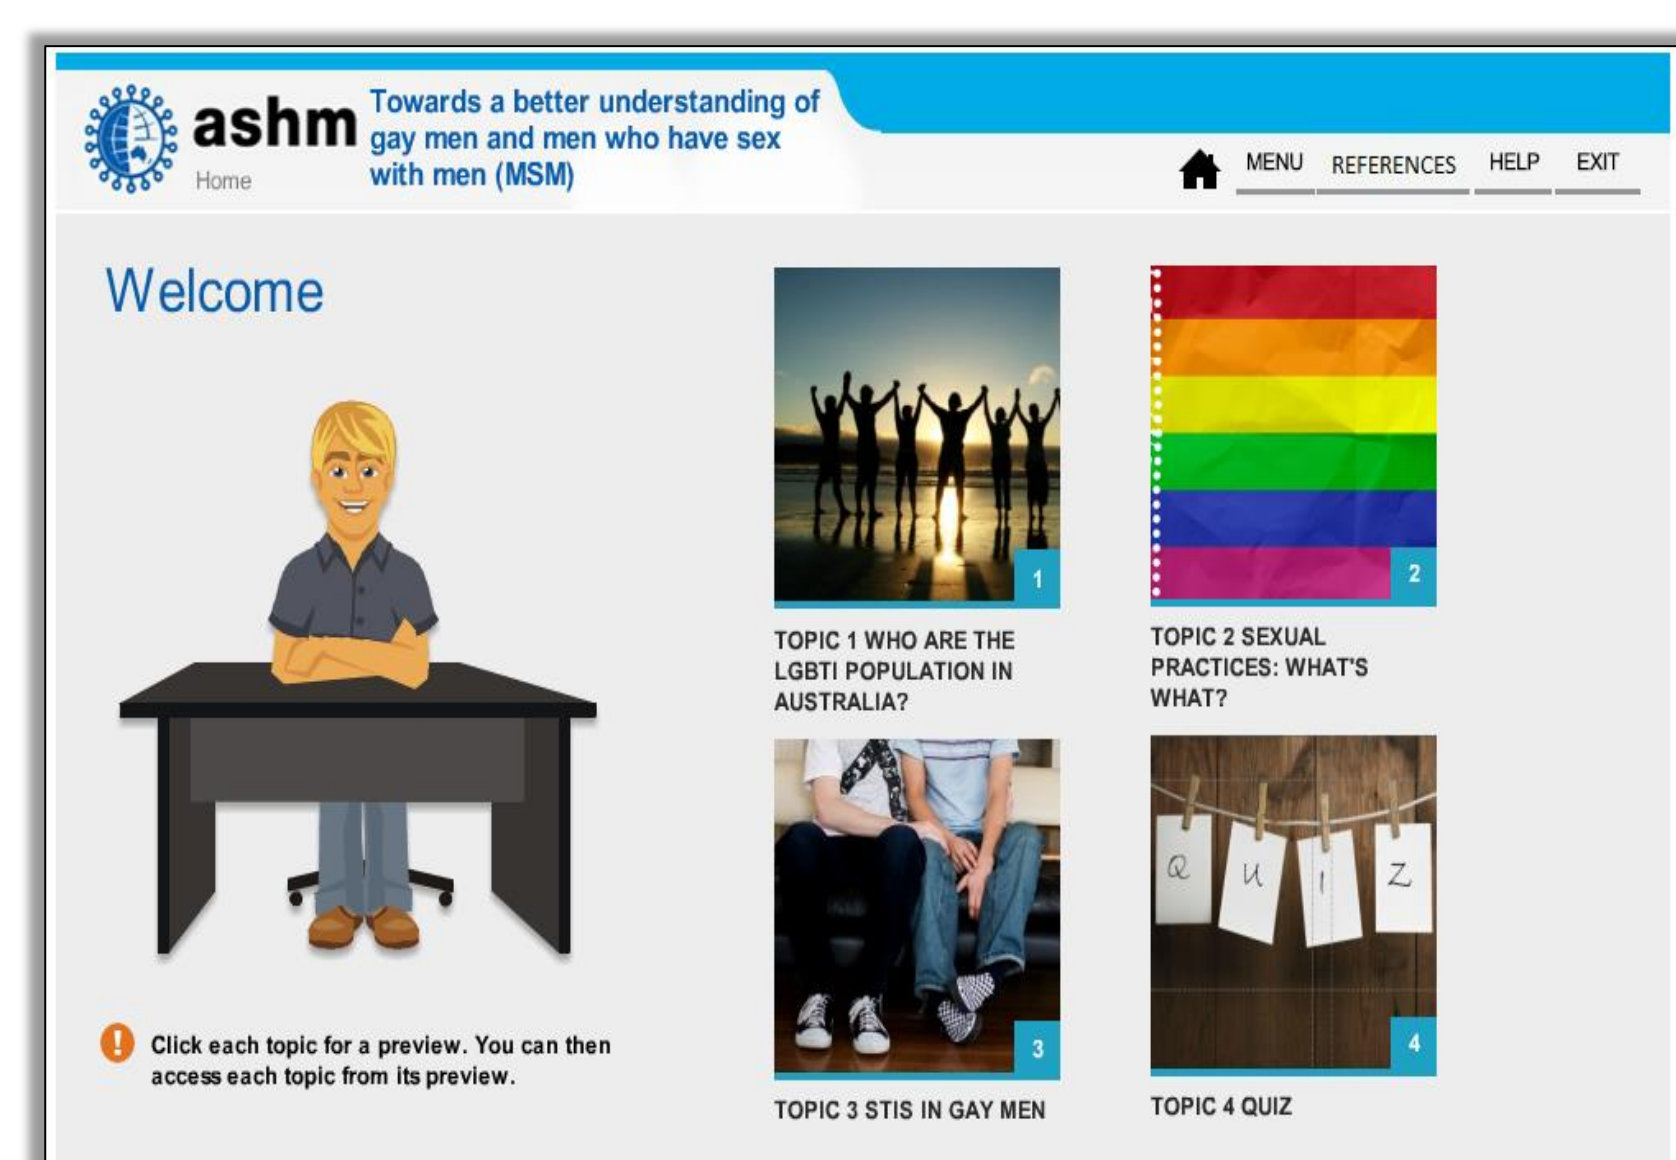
ashm
Home
Towards a better understanding of gay men and men who have sex with men (MSM)

MENU REFERENCES HELP EXIT

Welcome

1
TOPIC 1 WHO ARE THE LGBTI POPULATION IN AUSTRALIA?

2
TOPIC 2 SEXUAL PRACTICES: WHAT'S WHAT?

3
TOPIC 3 STIS IN GAY MEN

Q U I Z
4
TOPIC 4 QUIZ

Click each topic for a preview. You can then access each topic from its preview.